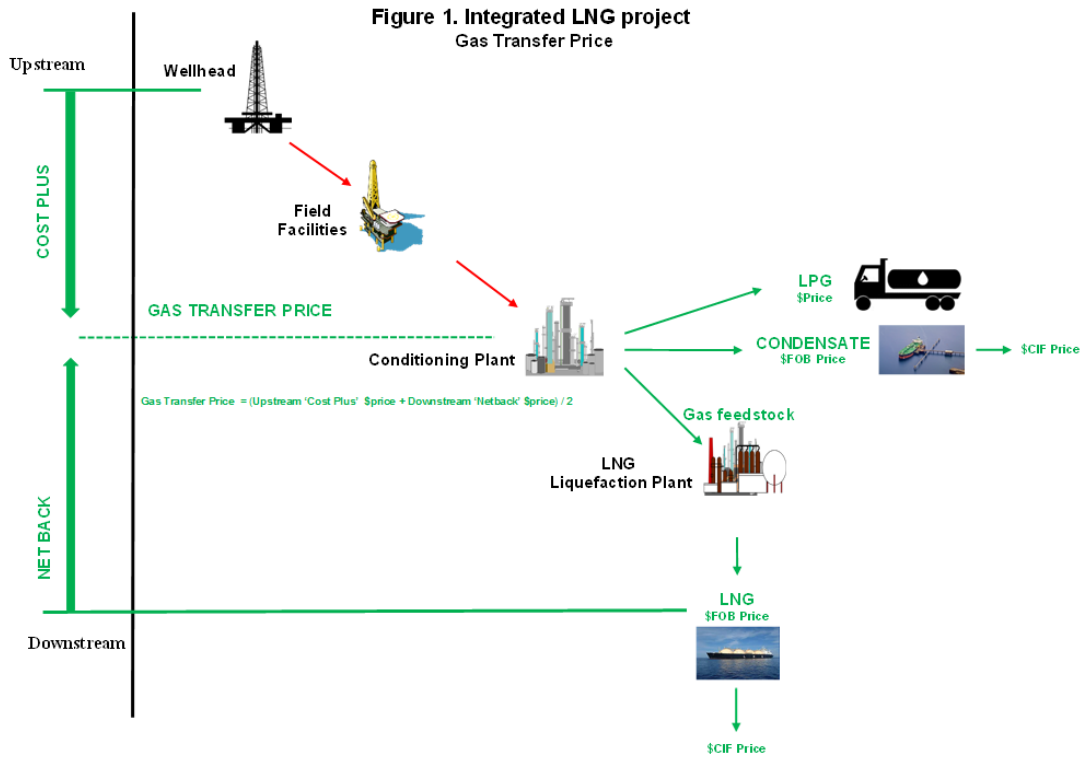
Figure 1. Integrated LNG project
Gas Transfer Price

Upstream

Wellhead

COST PLUS

Field Facilities

GAS TRANSFER PRICE

Conditioning Plant

LPG
$Price

CONDENSATE
$FOB Price

$CIF Price

Gas Transfer Price = (Upstream 'Cost Plus' $price + Downstream 'Netback' $price) / 2

Gas feedstock

LNG
Liquefaction Plant

NET BACK

LNG
$FOB Price

Downstream

$CIF Price